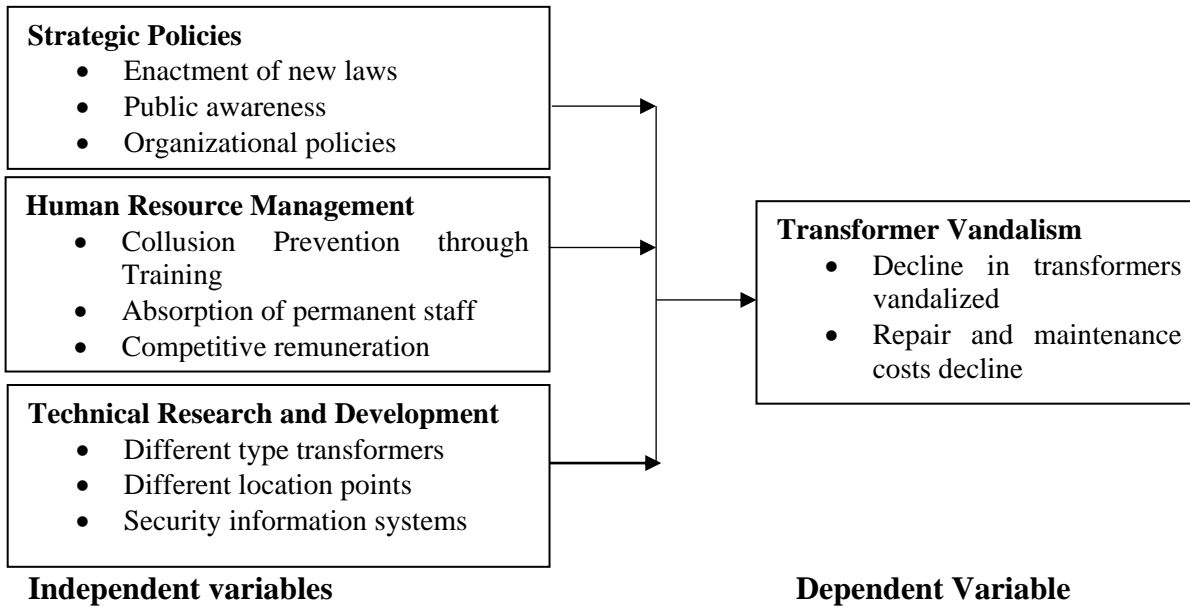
**Strategic Policies**
- Enactment of new laws
- Public awareness
- Organizational policies

**Human Resource Management**
- Collusion Prevention through Training
- Absorption of permanent staff
- Competitive remuneration

**Technical Research and Development**
- Different type transformers
- Different location points
- Security information systems

**Transformer Vandalism**
- Decline in transformers vandalized
- Repair and maintenance costs decline

**Independent variables**

**Dependent Variable**